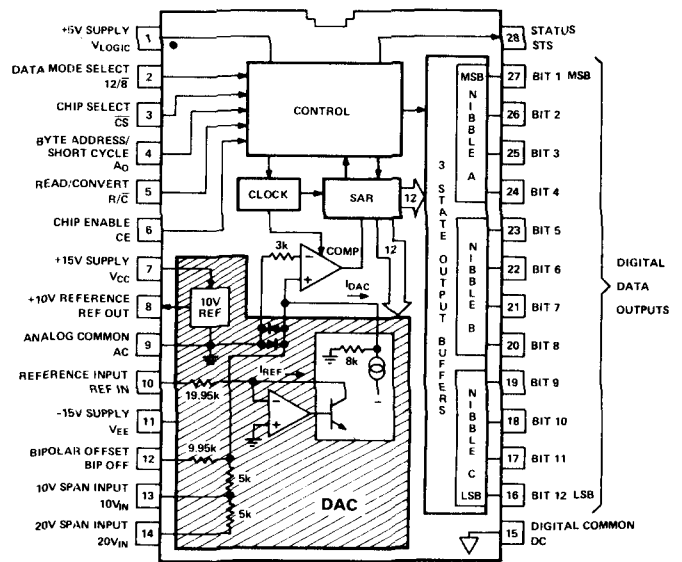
+5V SUPPLY $V_{LOGIC}$ 1

DATA MODE SELECT $12/\overline{8}$ 2

CHIP SELECT $\overline{CS}$ 3

BYTE ADDRESS/ SHORT CYCLE $A_O$ 4

READ/CONVERT $R/\overline{C}$ 5

CHIP ENABLE CE 6

+15V SUPPLY $V_{CC}$ 7

+10V REFERENCE REF OUT 8

ANALOG COMMON AC 9

REFERENCE INPUT REF IN 10

-15V SUPPLY $V_{EE}$ 11

BIPOLAR OFFSET BIP OFF 12

10V SPAN INPUT $10V_{IN}$ 13

20V SPAN INPUT $20V_{IN}$ 14

CONTROL

CLOCK

SAR

12

3k

COMP

12

$I_{DAC}$

10V REF

8k

$I_{REF}$

19.95k

9.95k

5k

5k

DAC

3 STATE OUTPUT BUFFERS

MSB

NIBBLE A

NIBBLE B

NIBBLE C

LSB

28 STATUS STS

27 BIT 1 MSB

26 BIT 2

25 BIT 3

24 BIT 4

23 BIT 5

22 BIT 6

21 BIT 7

20 BIT 8

19 BIT 9

18 BIT 10

17 BIT 11

16 BIT 12 LSB

15 DIGITAL COMMON DC

DIGITAL DATA OUTPUTS